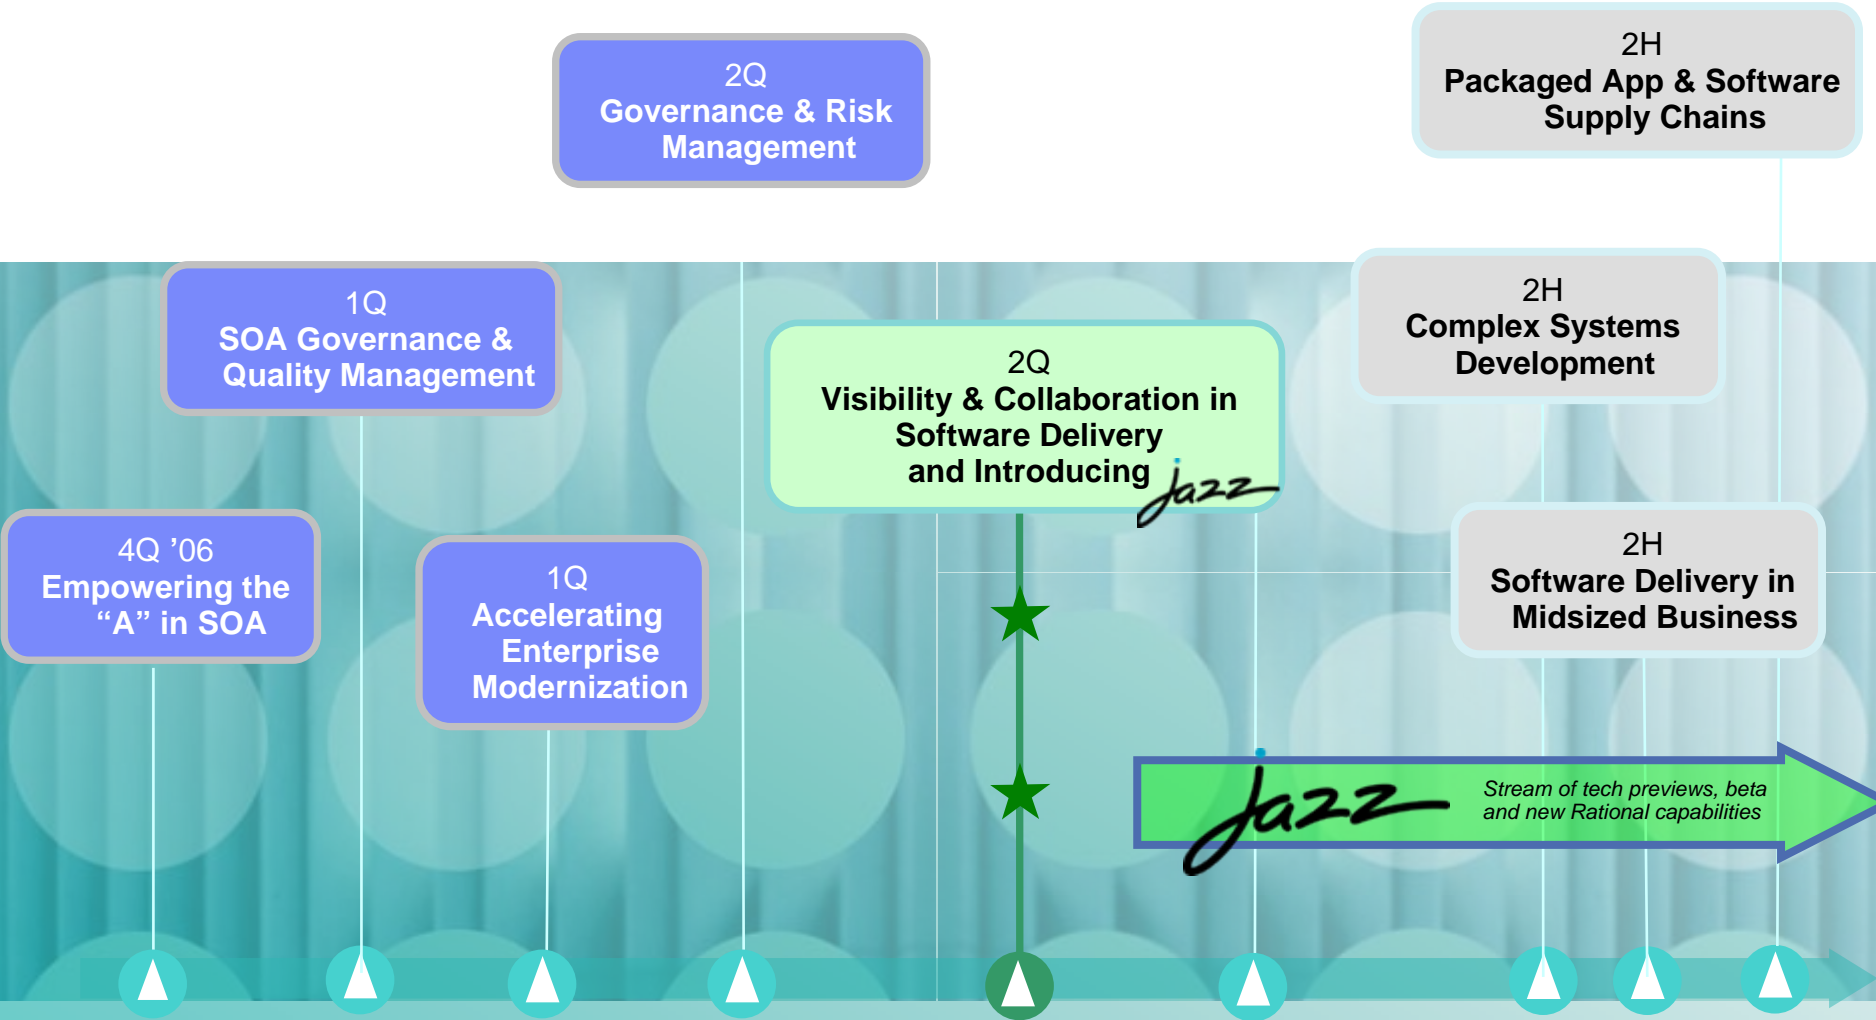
2Q
Governance & Risk Management

2H
Packaged App & Software Supply Chains

1Q
SOA Governance & Quality Management

2Q
Visibility & Collaboration in Software Delivery and Introducing Jazz

2H
Complex Systems Development

4Q ’06
Empowering the “A” in SOA

1Q
Accelerating Enterprise Modernization

2H
Software Delivery in Midsized Business

Jazz

Stream of tech previews, beta and new Rational capabilities